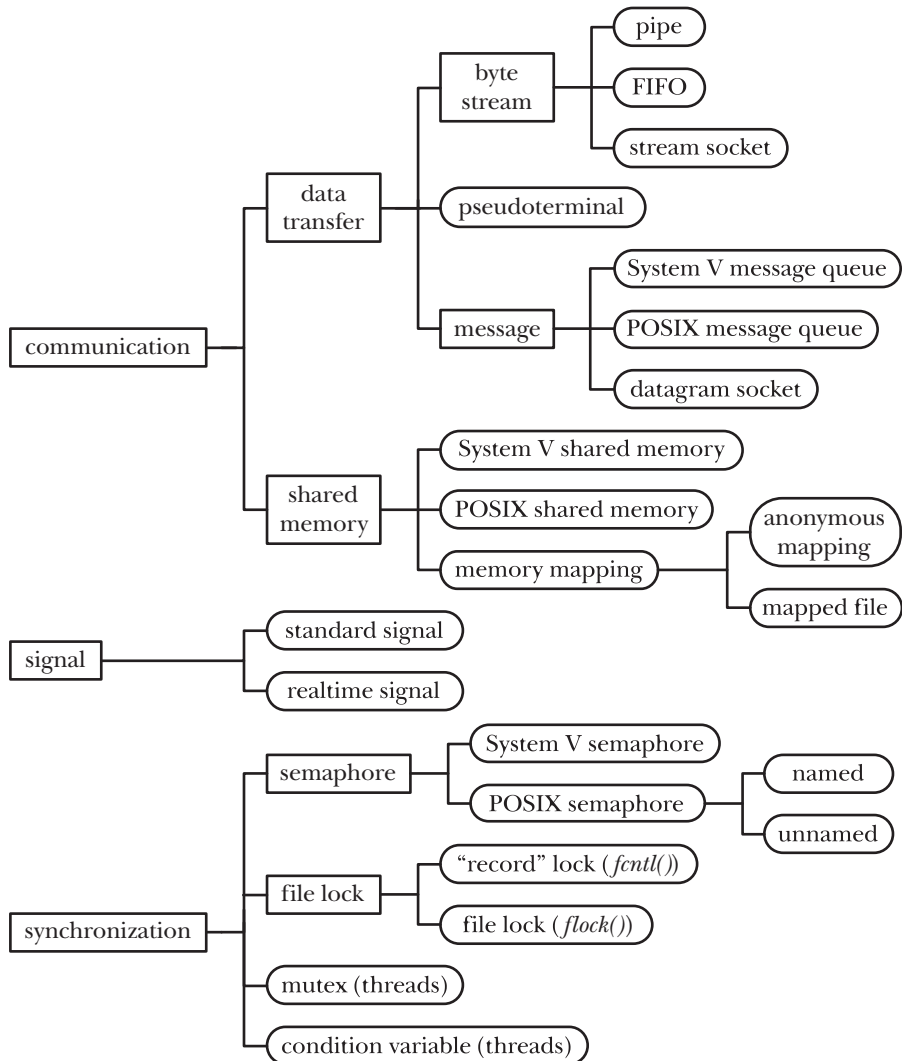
communication

data transfer

byte stream

pipe

FIFO

stream socket

pseudoterminal

message

System V message queue

POSIX message queue

datagram socket

shared memory

System V shared memory

POSIX shared memory

memory mapping

anonymous mapping

mapped file

signal

standard signal

realtime signal

synchronization

semaphore

System V semaphore

POSIX semaphore

named

unnamed

file lock

"record" lock (*fcntl()*)

file lock (*flock()*)

mutex (threads)

condition variable (threads)